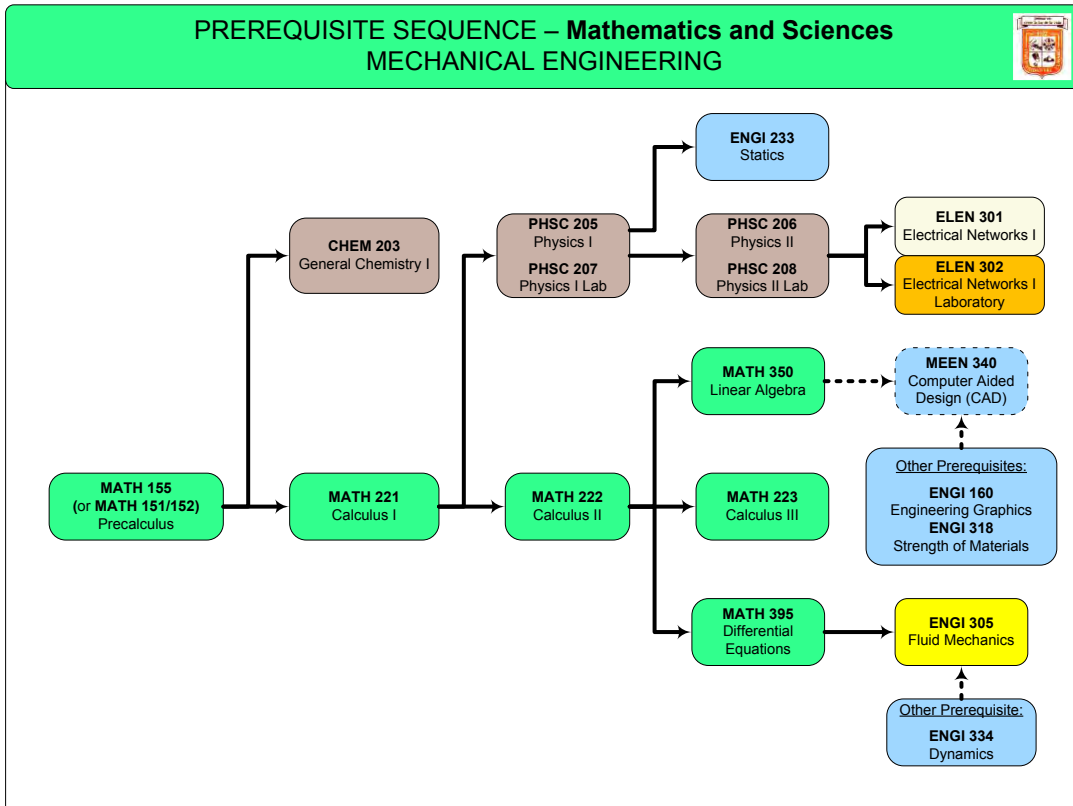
PREREQUISITE SEQUENCE – Mathematics and Sciences
MECHANICAL ENGINEERING

ENGI 233
Statics

CHEM 203
General Chemistry I

PHSC 205
Physics I
PHSC 207
Physics I Lab

PHSC 206
Physics II
PHSC 208
Physics II Lab

ELEN 301
Electrical Networks I

ELEN 302
Electrical Networks I Laboratory

MATH 350
Linear Algebra

MEEN 340
Computer Aided Design (CAD)

Other Prerequisites:
ENGI 160
Engineering Graphics
ENGI 318
Strength of Materials

MATH 155
(or MATH 151/152)
Precalculus

MATH 221
Calculus I

MATH 222
Calculus II

MATH 223
Calculus III

MATH 395
Differential Equations

ENGI 305
Fluid Mechanics

Other Prerequisite:
ENGI 334
Dynamics